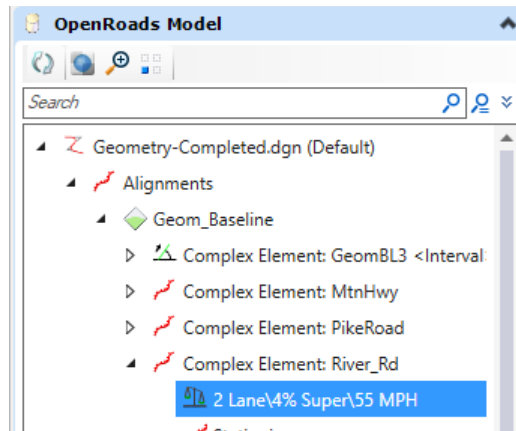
OpenRoads Model

Search

Geometry-Completed.dgn (Default)
Alignments
Geom_Baseline
Complex Element: GeomBL3 <Interval
Complex Element: MtnHwy
Complex Element: PikeRoad
Complex Element: River_Rd
2 Lane\4% Super\55 MPH
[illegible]